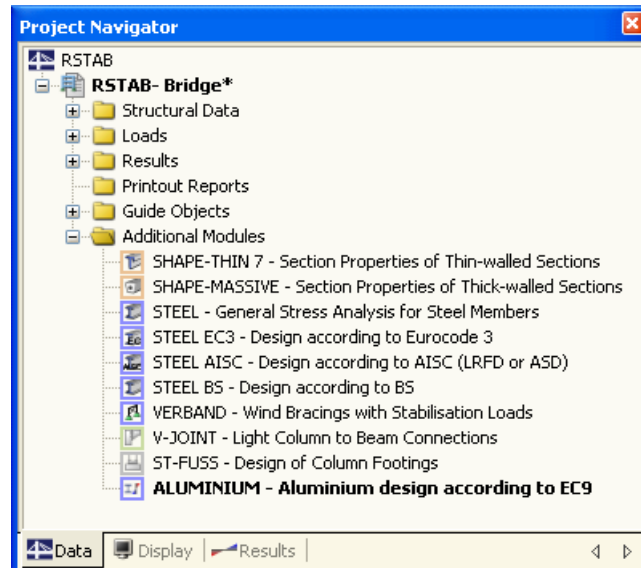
Project Navigator

RSTAB
RSTAB- Bridge*
Structural Data
Loads
Results
Printout Reports
Guide Objects
Additional Modules
SHAPE-THIN 7 - Section Properties of Thin-walled Sections
SHAPE-MASSIVE - Section Properties of Thick-walled Sections
STEEL - General Stress Analysis for Steel Members
STEEL EC3 - Design according to Eurocode 3
STEEL AISC - Design according to AISC (LRFD or ASD)
STEEL BS - Design according to BS
VERBAND - Wind Bracings with Stabilisation Loads
V-JOINT - Light Column to Beam Connections
ST-FUSS - Design of Column Footings
ALUMINIUM - Aluminium design according to EC9

Data | Display | Results